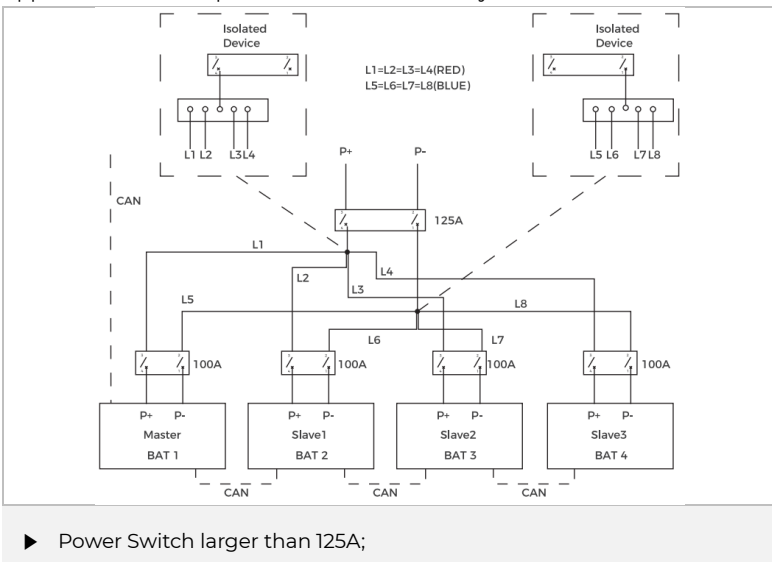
Isolated Device

L1=L2=L3=L4(RED)
L5=L6=L7=L8(BLUE)

Isolated Device

L1 L2 L3 L4

L5 L6 L7 L8

P+ P-

CAN

125A

L1

L2

L4

L3

L5

L8

L6

L7

100A

100A

100A

100A

P+ P-
Master
BAT 1

P+ P-
Slave1
BAT 2

P+ P-
Slave2
BAT 3

P+ P-
Slave3
BAT 4

CAN

CAN

CAN

▶ Power Switch larger than 125A;